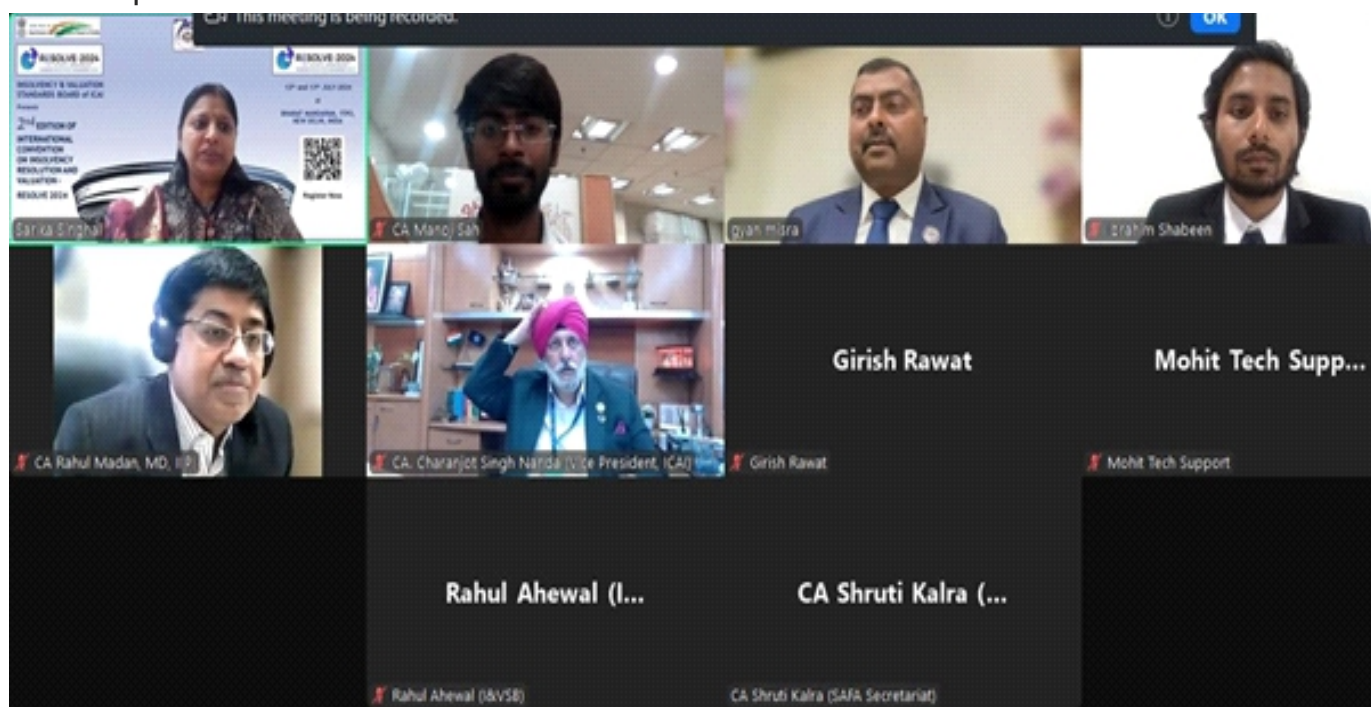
CA This meeting is being recorded.

OK

RESOLVE 2024

RESOLVE 2024

INSOLVENCY & VALUATION STANDARDS BOARD of ICAI

Presents

2nd EDITION OF INTERNATIONAL CONVENTION ON INSOLVENCY RESOLUTION AND VALUATION - RESOLVE 2024

BHARAT MANDAPAM, ITPO, NEW DELHI, INDIA

Register Now

Sarika Singhal

CA Manoj Sah

gyan misra

Ibrahim Shabeen

CA Rahul Madan, MD, IIP

CA. Charanjot Singh Nanda (Vice President, ICAI)

Girish Rawat

Girish Rawat

Mohit Tech Supp...

Mohit Tech Support

Rahul Ahewal (I...

Rahul Ahewal (I&VSB)

CA Shruti Kalra (...

CA Shruti Kalra (SAFA Secretariat)